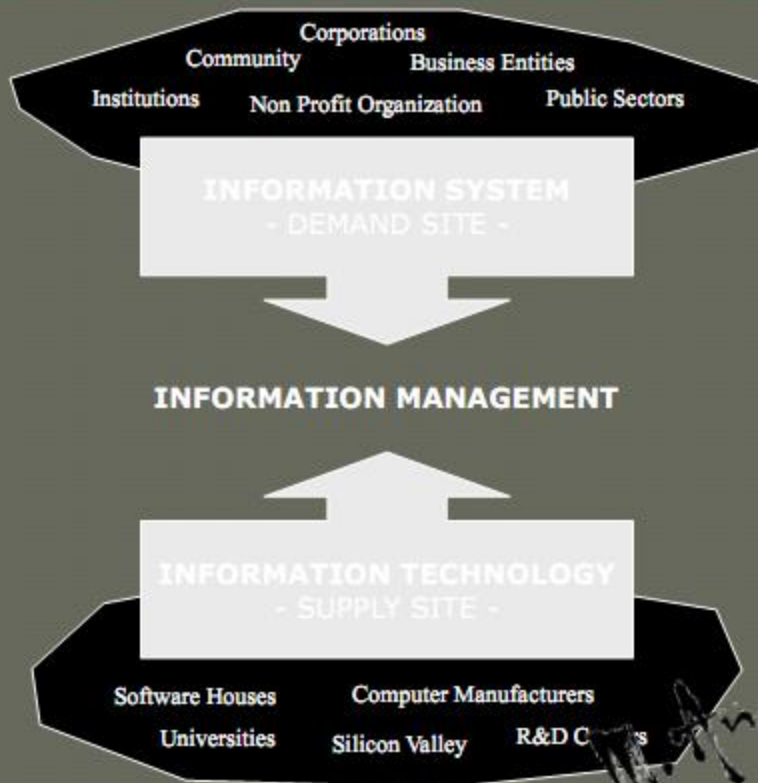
Corporations
Community
Business Entities
Institutions
Non Profit Organization
Public Sectors

INFORMATION SYSTEM
- DEMAND SITE -

INFORMATION MANAGEMENT

INFORMATION TECHNOLOGY
- SUPPLY SITE -

Software Houses
Computer Manufacturers
Universities
Silicon Valley
R&D C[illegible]s